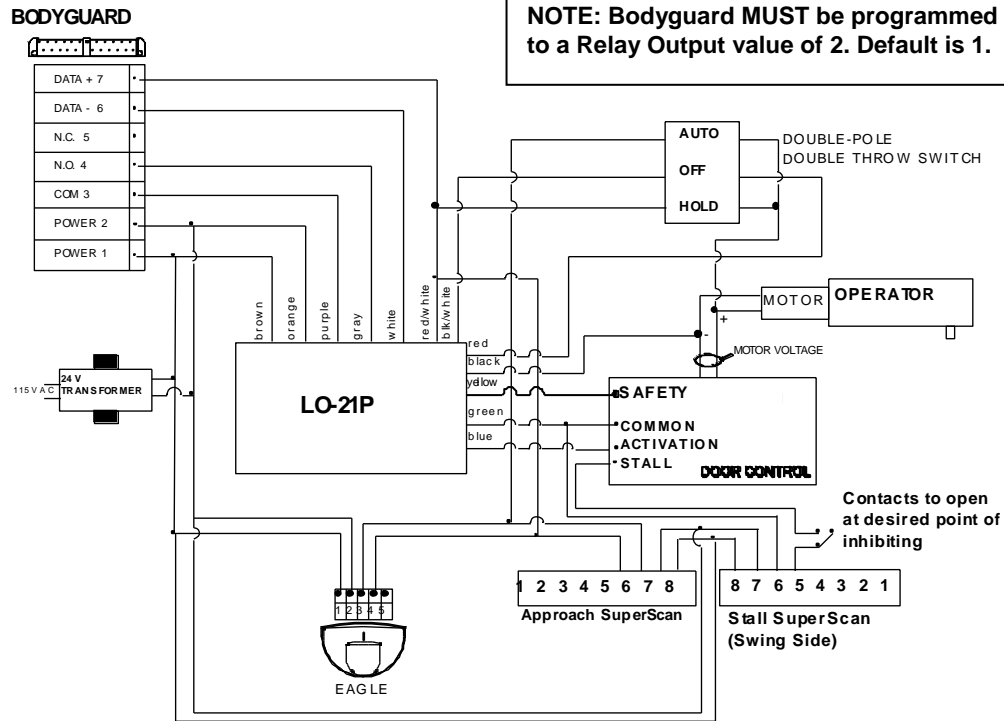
BODYGUARD

NOTE: Bodyguard MUST be programmed to a Relay Output value of 2. Default is 1.

DATA + 7
DATA - 6
N.C. 5
N.O. 4
COM 3
POWER 2
POWER 1

AUTO
OFF
HOLD

DOUBLE-POLE
DOUBLE THROW SWITCH

brown
orange
purple
gray
white
red/white
blk/white

MOTOR
OPERATOR
+
-
MOTOR VOLTAGE

115 VAC
24 V
TRANSFORMER

LO-21P

red
black
yellow
green
blue

SAFETY
COMMON
ACTIVATION
STALL
DOOR CONTROL

Contacts to open at desired point of inhibiting

1 2 3 4 5
EAGLE

1 2 3 4 5 6 7 8
Approach SuperScan

8 7 6 5 4 3 2 1
Stall SuperScan
(Swing Side)